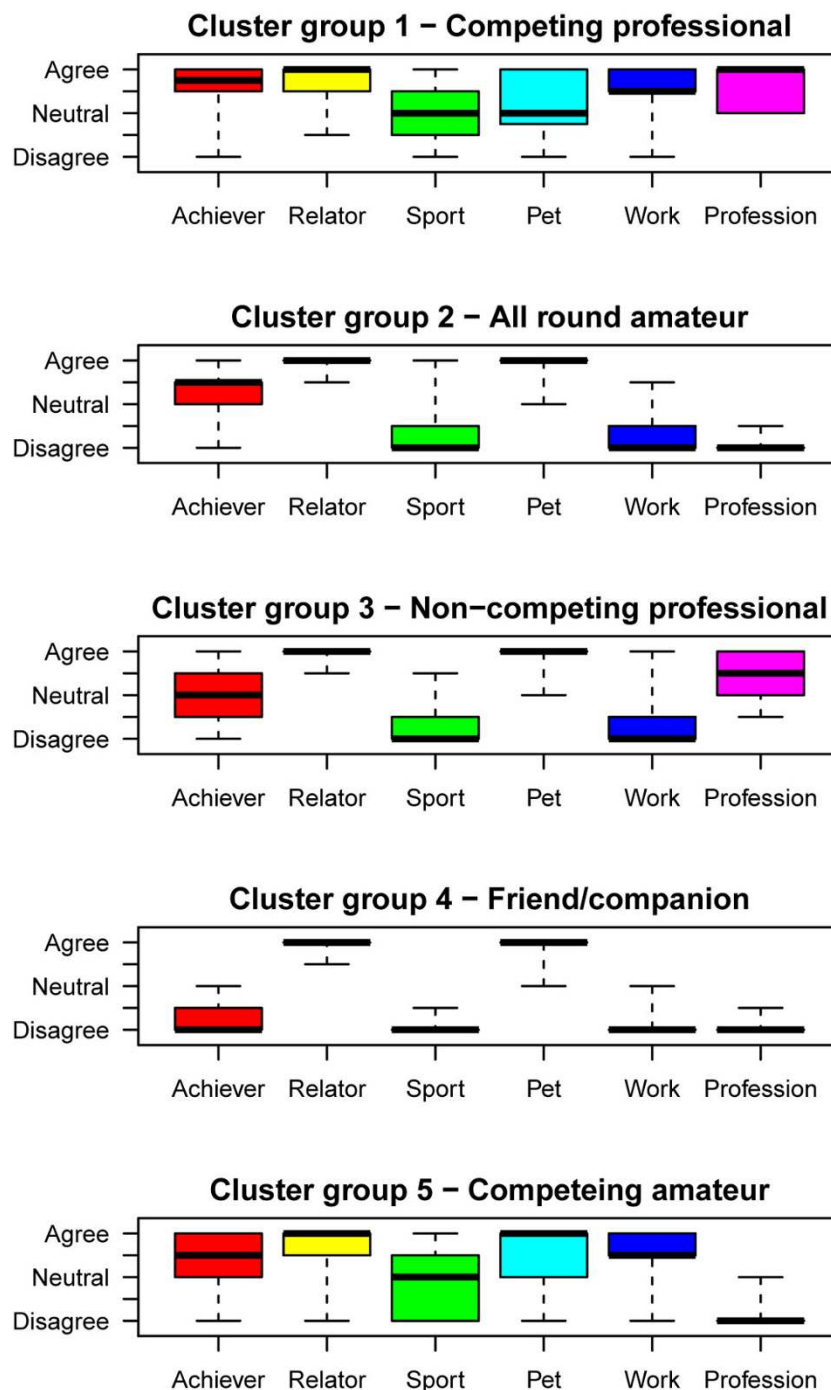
Cluster group 1 − Competing professional

Agree
Neutral
Disagree

Achiever Relator Sport Pet Work Profession

Cluster group 2 − All round amateur

Agree
Neutral
Disagree

Achiever Relator Sport Pet Work Profession

Cluster group 3 − Non−competing professional

Agree
Neutral
Disagree

Achiever Relator Sport Pet Work Profession

Cluster group 4 − Friend/companion

Agree
Neutral
Disagree

Achiever Relator Sport Pet Work Profession

Cluster group 5 − Competeing amateur

Agree
Neutral
Disagree

Achiever Relator Sport Pet Work Profession